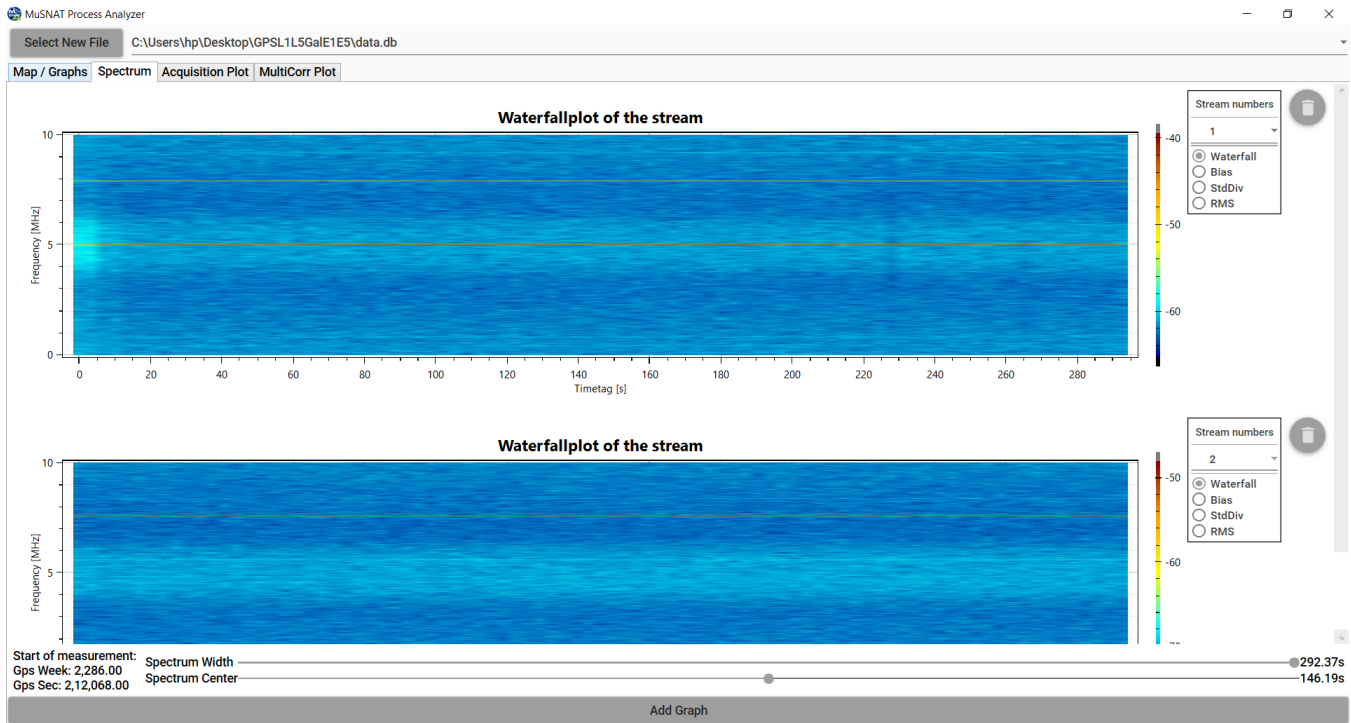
MuSNAT Process Analyzer

Select New File C:\Users\hp\Desktop\GPSL1L5GalE1E5\data.db

Map / Graphs Spectrum Acquisition Plot MultiCorr Plot

Waterfallplot of the stream

10
5
0
Frequency [MHz]
0 20 40 60 80 100 120 140 160 180 200 220 240 260 280
Timetag [s]

-40
-50
-60

Stream numbers
1
Waterfall
Bias
StdDiv
RMS

Waterfallplot of the stream

10
5
Frequency [MHz]

-50
-60
-70

Stream numbers
2
Waterfall
Bias
StdDiv
RMS

Start of measurement:
Gps Week: 2,286.00
Gps Sec: 2,12,068.00

Spectrum Width 292.37s
Spectrum Center 146.19s

Add Graph